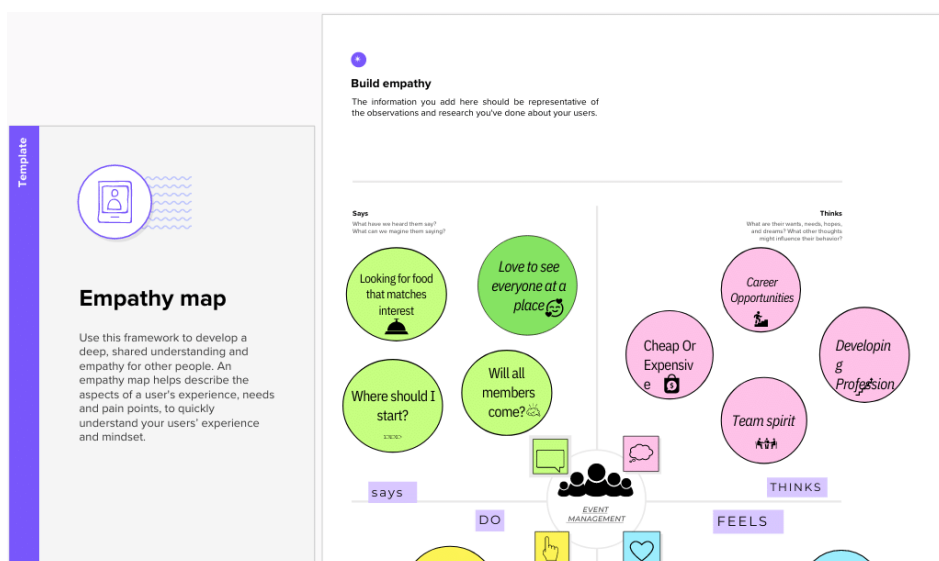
Template

Empathy map

Use this framework to develop a deep, shared understanding and empathy for other people. An empathy map helps describe the aspects of a user's experience, needs and pain points, to quickly understand your users' experience and mindset.

Build empathy

The information you add here should be representative of the observations and research you've done about your users.

Says
What have we heard them say?
What can we imagine them saying?

Thinks
What are their wants, needs, hopes, and dreams? What other thoughts might influence their behavior?

Looking for food that matches interest

Love to see everyone at a place

Where should I start?

Will all members come?

Career Opportunities

Cheap Or Expensive

Developing Profession

Team spirit

says

THINKS

EVENT MANAGEMENT

DO

FEELS